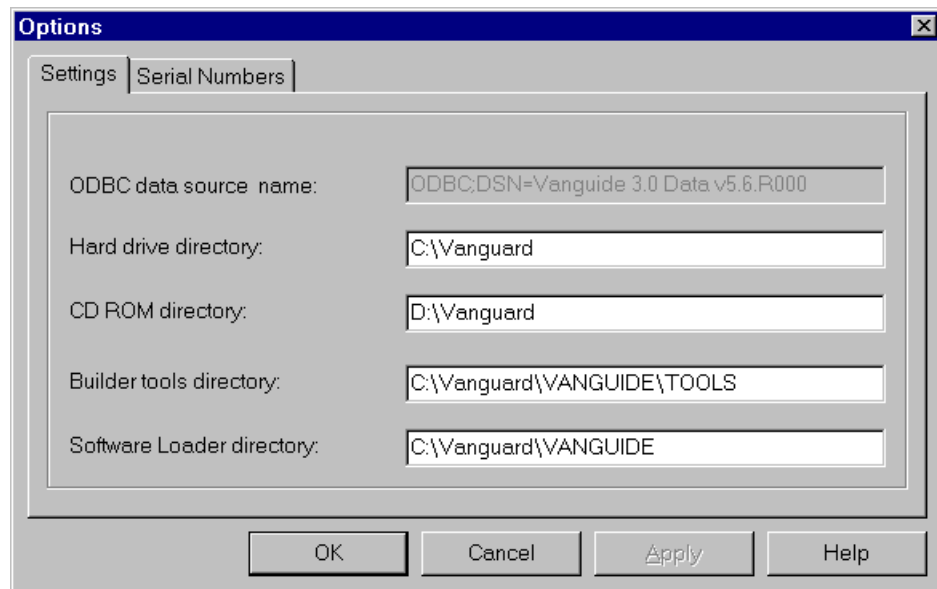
Options

Settings | Serial Numbers

ODBC data source name: ODBC;DSN=Vanguide 3.0 Data v5.6.R000

Hard drive directory: C:\Vanguard

CD ROM directory: D:\Vanguard

Builder tools directory: C:\Vanguard\VANGUIDE\TOOLS

Software Loader directory: C:\Vanguard\VANGUIDE

OK | Cancel | Apply | Help